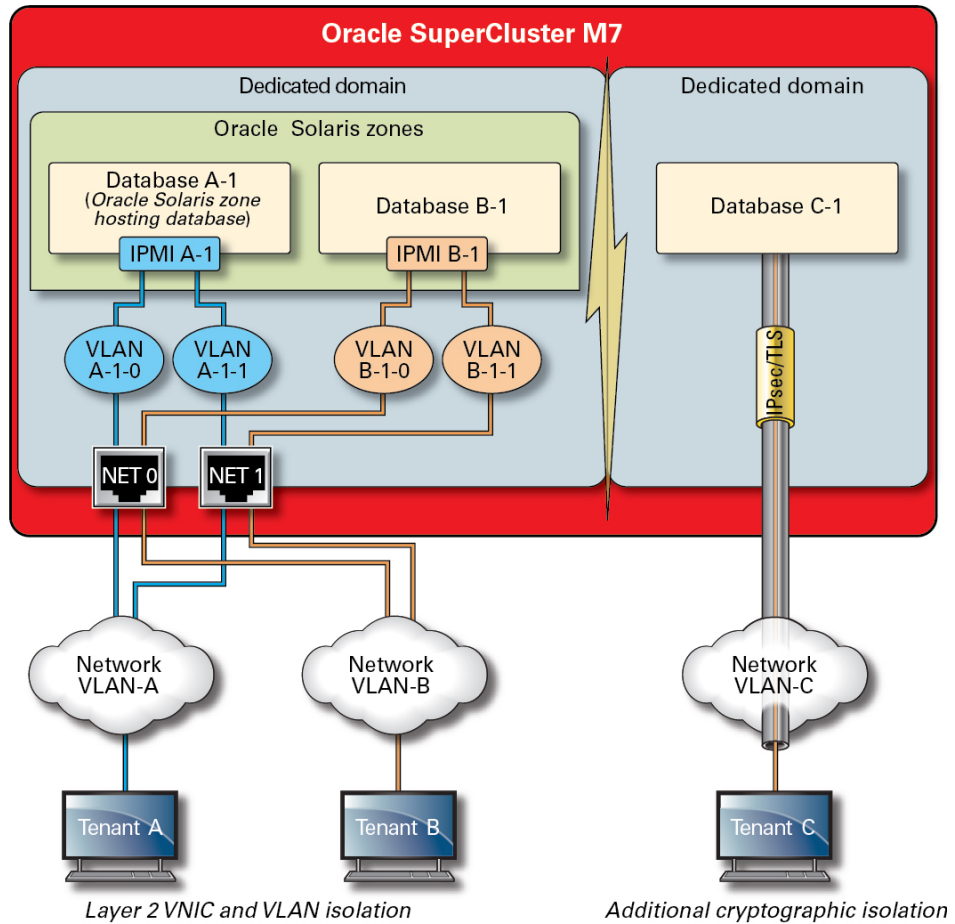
Oracle SuperCluster M7

Dedicated domain

Oracle Solaris zones

Database A-1
(Oracle Solaris zone hosting database)

IPMI A-1

Database B-1

IPMI B-1

VLAN A-1-0

VLAN A-1-1

VLAN B-1-0

VLAN B-1-1

NET 0

NET 1

Dedicated domain

Database C-1

IPsec/TLS

Network VLAN-A

Network VLAN-B

Network VLAN-C

Tenant A

Tenant B

Tenant C

Layer 2 VNIC and VLAN isolation

Additional cryptographic isolation